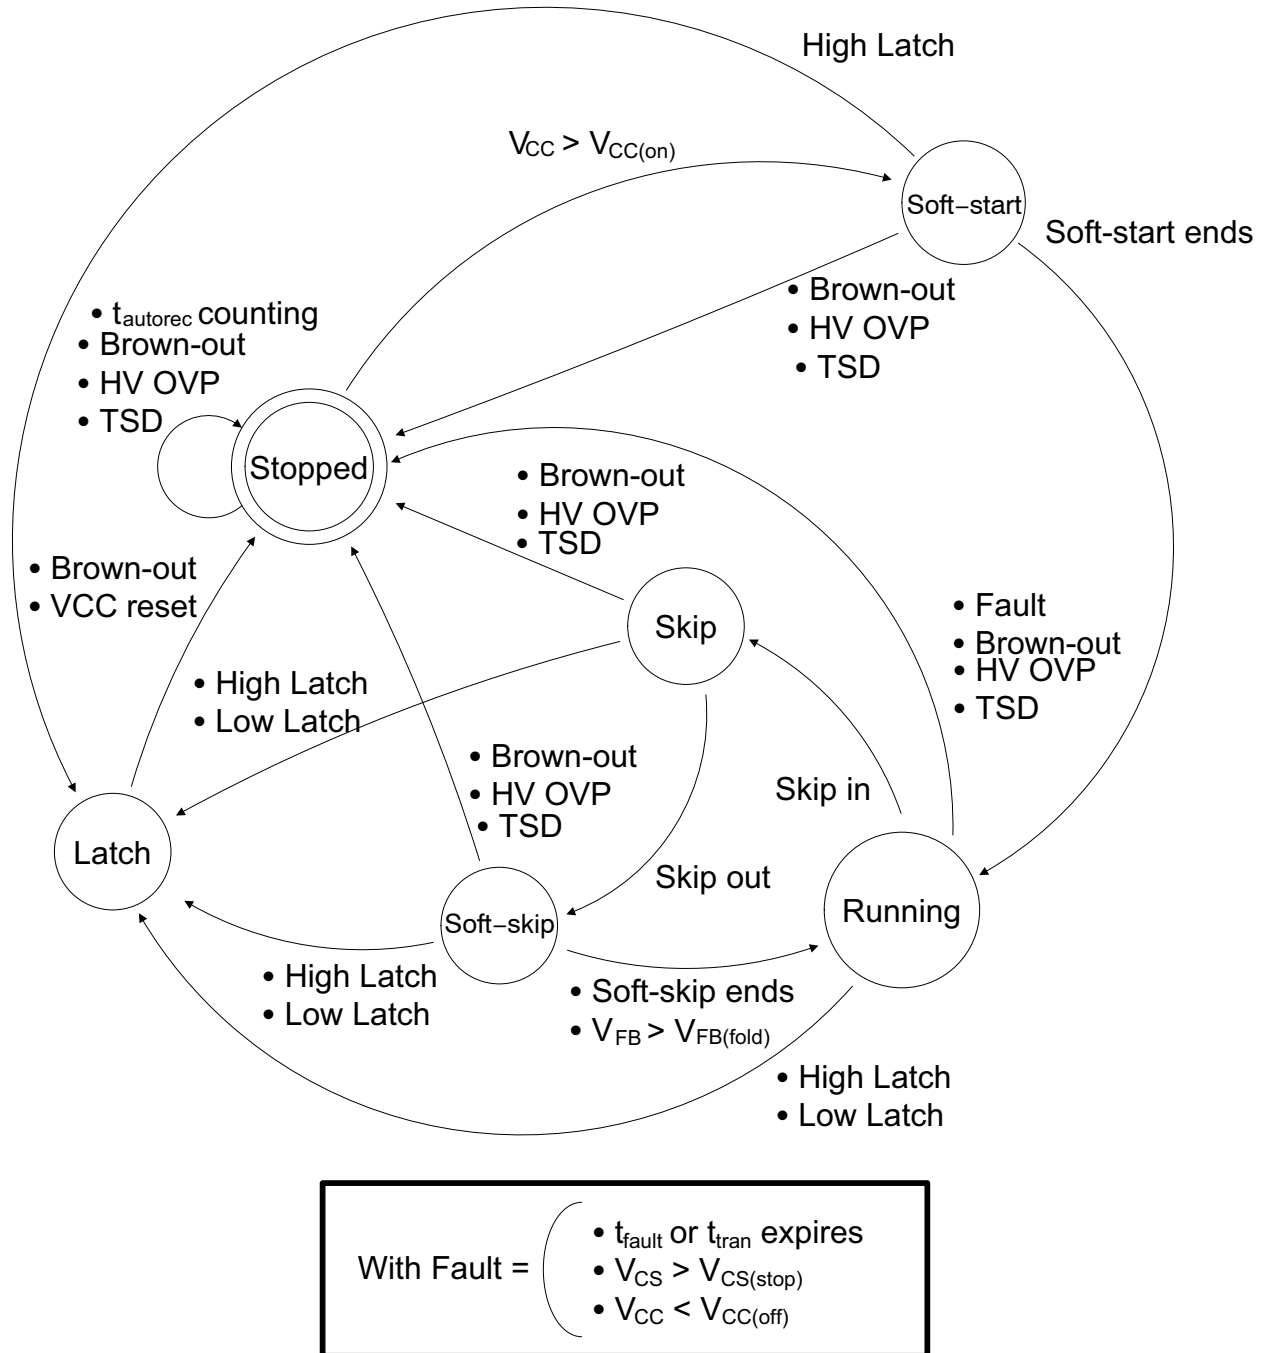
High Latch

$V_{CC} > V_{CC(on)}$

Soft−start

Soft-start ends

• Brown-out
• HV OVP
• TSD

• $t_{autorec}$ counting
• Brown-out
• HV OVP
• TSD

Stopped

• Brown-out
• HV OVP
• TSD

• Brown-out
• VCC reset

Skip

• Fault
• Brown-out
• HV OVP
• TSD

• High Latch
• Low Latch

• Brown-out
• HV OVP
• TSD

Skip in

Latch

Skip out

Soft−skip

Running

• High Latch
• Low Latch

• Soft-skip ends
• $V_{FB} > V_{FB(fold)}$

• High Latch
• Low Latch

With Fault = • $t_{fault}$ or $t_{tran}$ expires
• $V_{CS} > V_{CS(stop)}$
• $V_{CC} < V_{CC(off)}$